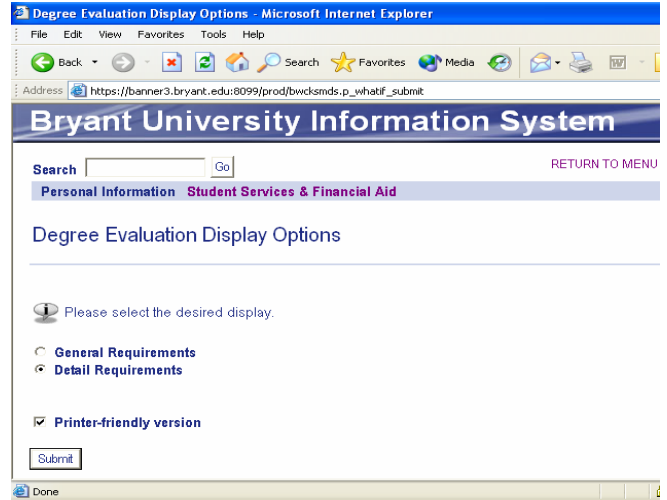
Degree Evaluation Display Options - Microsoft Internet Explorer

File Edit View Favorites Tools Help

Back Search Favorites Media

Address https://banner3.bryant.edu:8099/prod/bwcksmds.p_whatif_submit

Bryant University Information System

Search Go RETURN TO MENU

Personal Information Student Services & Financial Aid

Degree Evaluation Display Options

Please select the desired display.

General Requirements
Detail Requirements

Printer-friendly version

Submit

Done